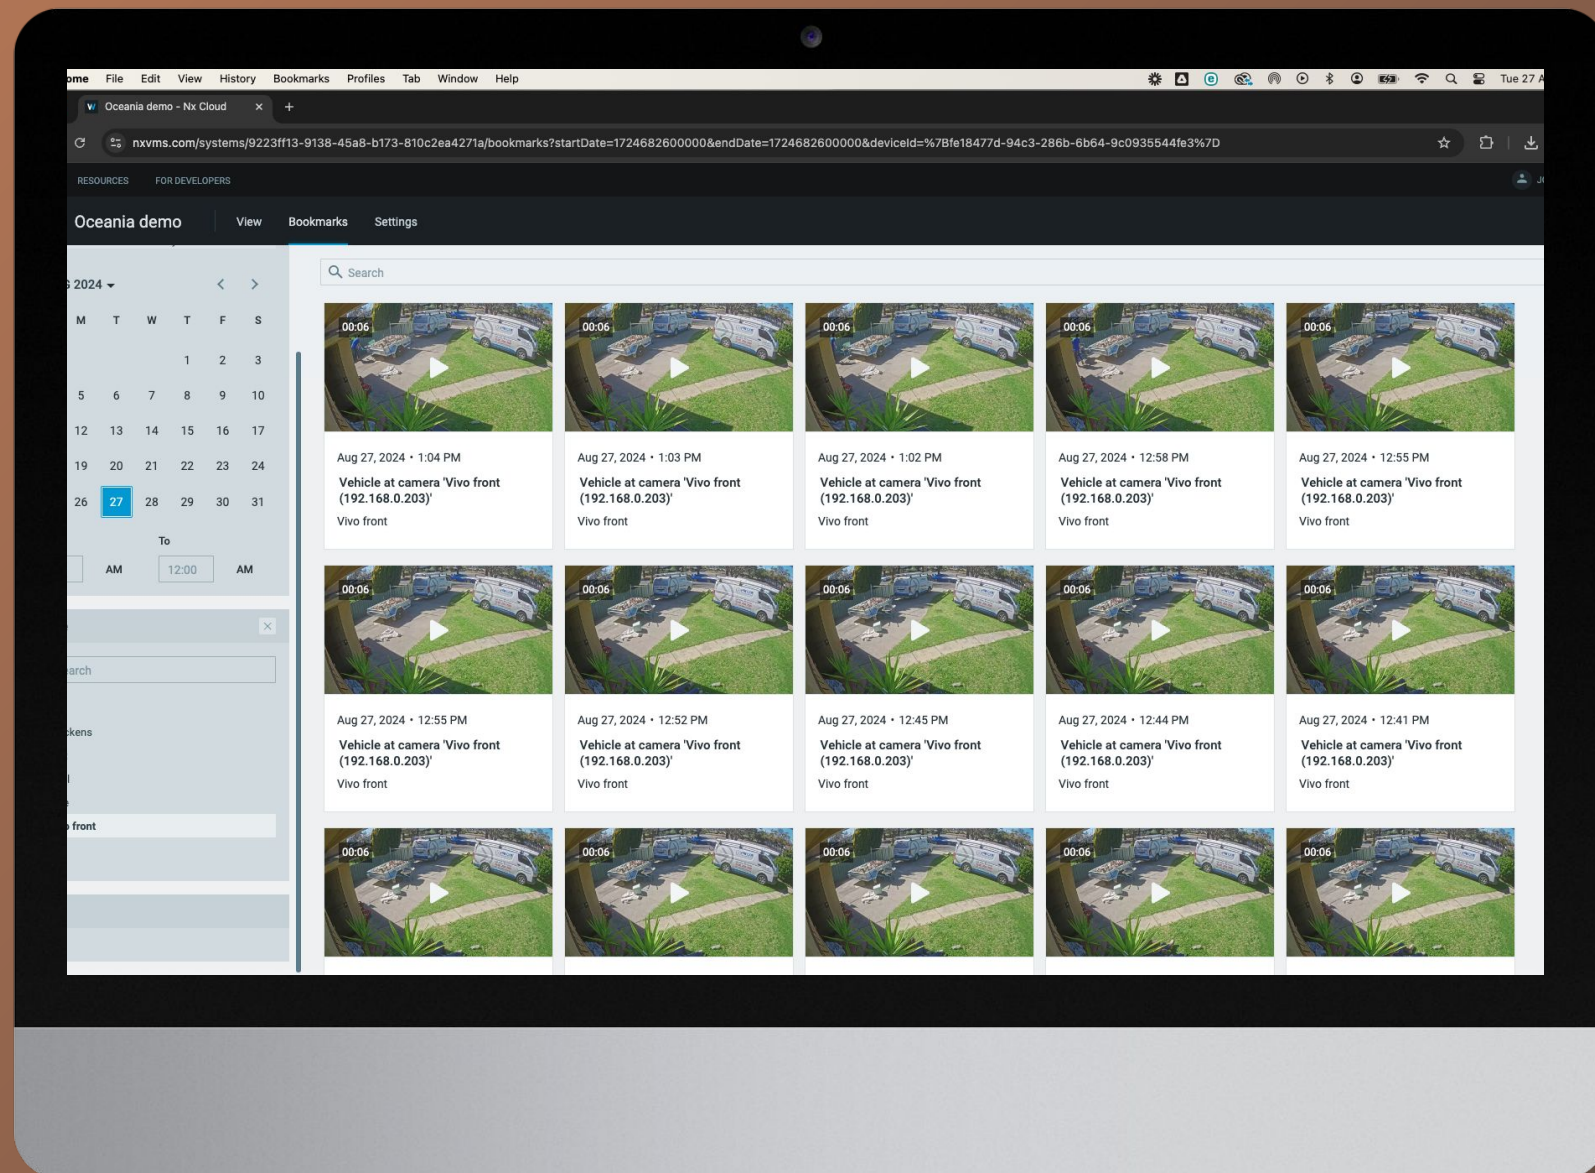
ome File Edit View History Bookmarks Profiles Tab Window Help

Tue 27 A

Oceania demo - Nx Cloud

nxvms.com/systems/9223ff13-9138-45a8-b173-810c2ea4271a/bookmarks?startDate=1724682600000&endDate=1724682600000&deviceId=%7Bfe18477d-94c3-286b-6b64-9c0935544fe3%7D

RESOURCES FOR DEVELOPERS

Oceania demo View Bookmarks Settings

2024

| M | T | W | T | F | S |
|---|---|---|---|---|---|
| | | | 1 | 2 | 3 |
| 5 | 6 | 7 | 8 | 9 | 10 |
| 12 | 13 | 14 | 15 | 16 | 17 |
| 19 | 20 | 21 | 22 | 23 | 24 |
| 26 | 27 | 28 | 29 | 30 | 31 |

To

AM 12:00 AM

arch

kens

front

Search

00:06
Aug 27, 2024 • 1:04 PM
Vehicle at camera 'Vivo front (192.168.0.203)'
Vivo front

00:06
Aug 27, 2024 • 1:03 PM
Vehicle at camera 'Vivo front (192.168.0.203)'
Vivo front

00:06
Aug 27, 2024 • 1:02 PM
Vehicle at camera 'Vivo front (192.168.0.203)'
Vivo front

00:06
Aug 27, 2024 • 12:58 PM
Vehicle at camera 'Vivo front (192.168.0.203)'
Vivo front

00:06
Aug 27, 2024 • 12:55 PM
Vehicle at camera 'Vivo front (192.168.0.203)'
Vivo front

00:06
Aug 27, 2024 • 12:55 PM
Vehicle at camera 'Vivo front (192.168.0.203)'
Vivo front

00:06
Aug 27, 2024 • 12:52 PM
Vehicle at camera 'Vivo front (192.168.0.203)'
Vivo front

00:06
Aug 27, 2024 • 12:45 PM
Vehicle at camera 'Vivo front (192.168.0.203)'
Vivo front

00:06
Aug 27, 2024 • 12:44 PM
Vehicle at camera 'Vivo front (192.168.0.203)'
Vivo front

00:06
Aug 27, 2024 • 12:41 PM
Vehicle at camera 'Vivo front (192.168.0.203)'
Vivo front

00:06
00:06
00:06
00:06
00:06